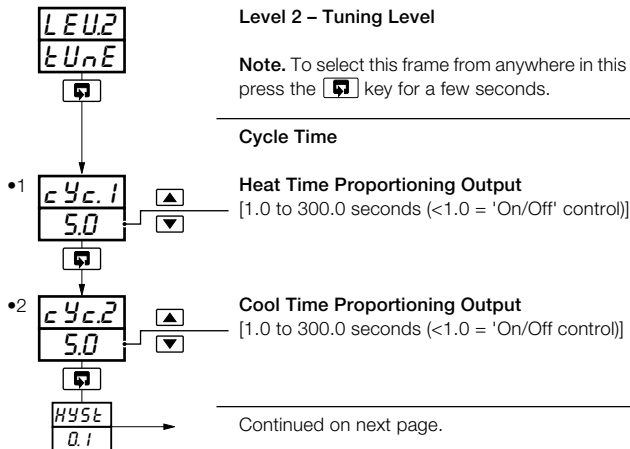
LEU.2
tUnE

•1 cYc.1
5.0

•2 cYc.2
5.0

HYSt
0.1

Level 2 – Tuning Level

Note. To select this frame from anywhere in this press the key for a few seconds.

Cycle Time

Heat Time Proportioning Output
[1.0 to 300.0 seconds (<1.0 = 'On/Off' control)]

Cool Time Proportioning Output
[1.0 to 300.0 seconds (<1.0 = 'On/Off control)]

Continued on next page.